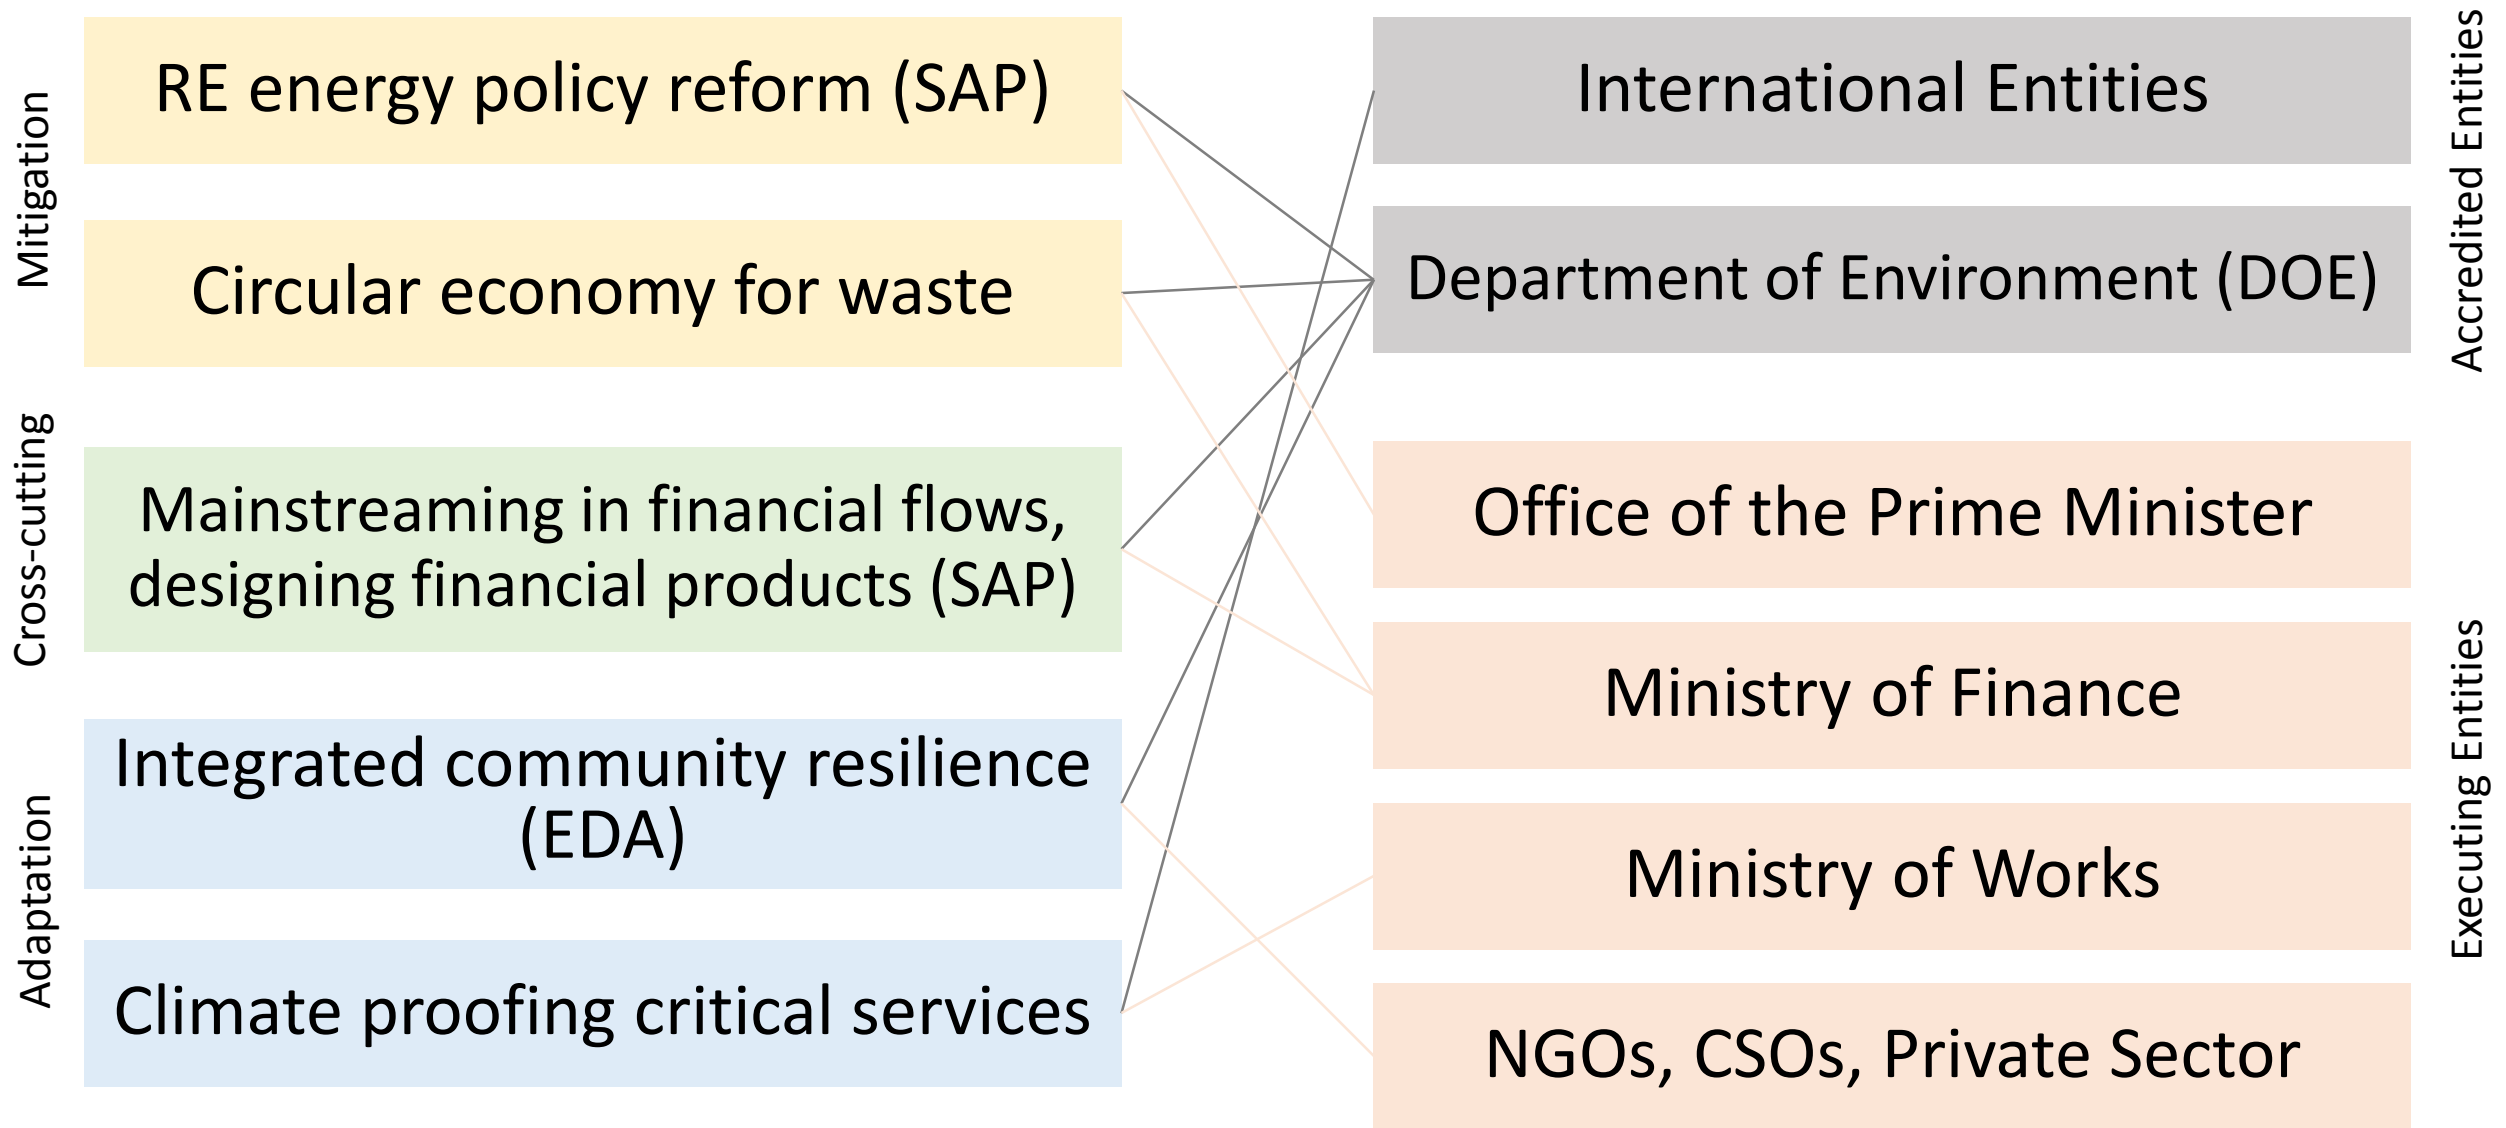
Mitigation

RE energy policy reform (SAP)

Circular economy for waste

Cross-cutting

Mainstreaming in financial flows, designing financial products (SAP)

Adaptation

Integrated community resilience (EDA)

Climate proofing critical services

International Entities

Department of Environment (DOE)

Accredited Entities

Office of the Prime Minister

Ministry of Finance

Ministry of Works

NGOs, CSOs, Private Sector

Executing Entities